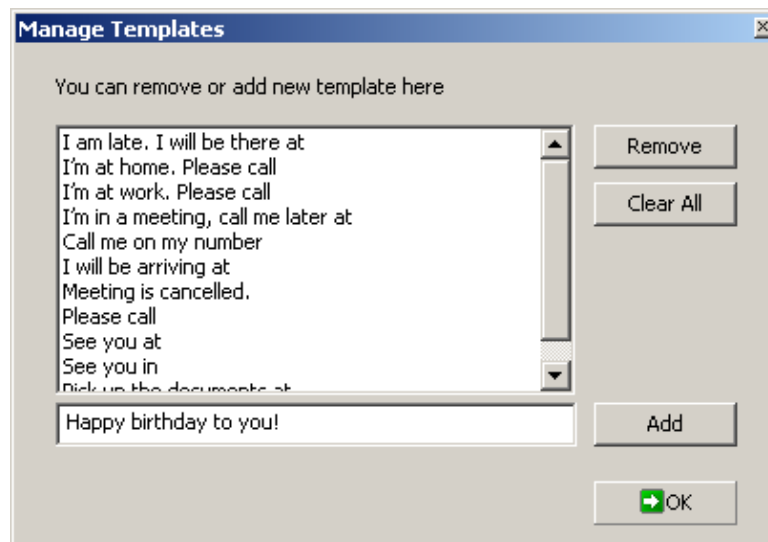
Manage Templates

You can remove or add new template here

I am late. I will be there at
I'm at home. Please call
I'm at work. Please call
I'm in a meeting, call me later at
Call me on my number
I will be arriving at
Meeting is cancelled.
Please call
See you at
See you in
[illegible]

Remove

Clear All

Happy birthday to you!

Add

OK